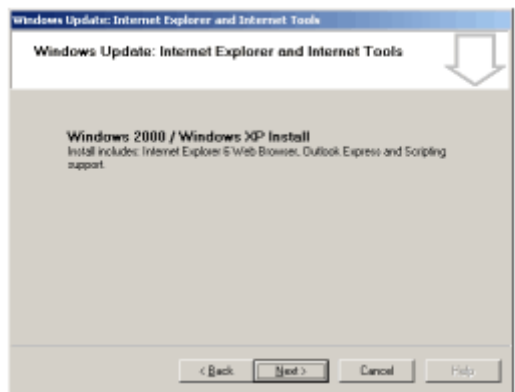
Windows Update: Internet Explorer and Internet Tools

Windows Update: Internet Explorer and Internet Tools

Windows 2000 / Windows XP Install
Install includes: Internet Explorer 6 Web Browser, Outlook Express and Scripting support.

< Back
Next >
Cancel
Help